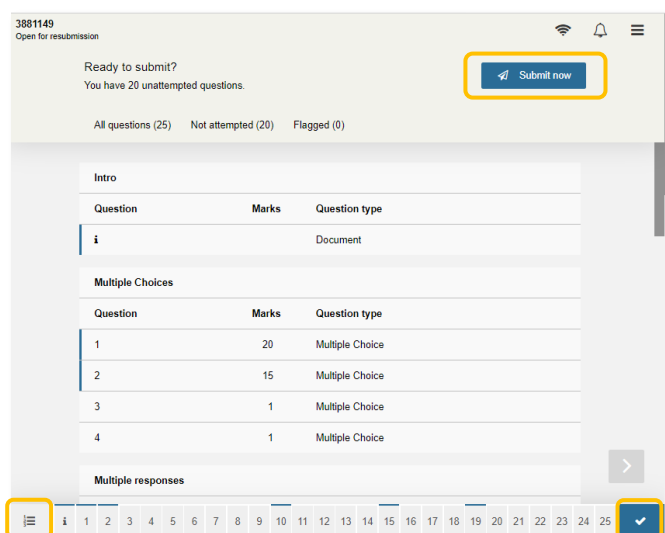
3881149
Open for resubmission

Ready to submit?
You have 20 unattempted questions.

Submit now

All questions (25) Not attempted (20) Flagged (0)

Intro

| Question | Marks | Question type |
|---|---|---|
| i | | Document |

Multiple Choices

| Question | Marks | Question type |
|---|---|---|
| 1 | 20 | Multiple Choice |
| 2 | 15 | Multiple Choice |
| 3 | 1 | Multiple Choice |
| 4 | 1 | Multiple Choice |

Multiple responses

i 1 2 3 4 5 6 7 8 9 10 11 12 13 14 15 16 17 18 19 20 21 22 23 24 25